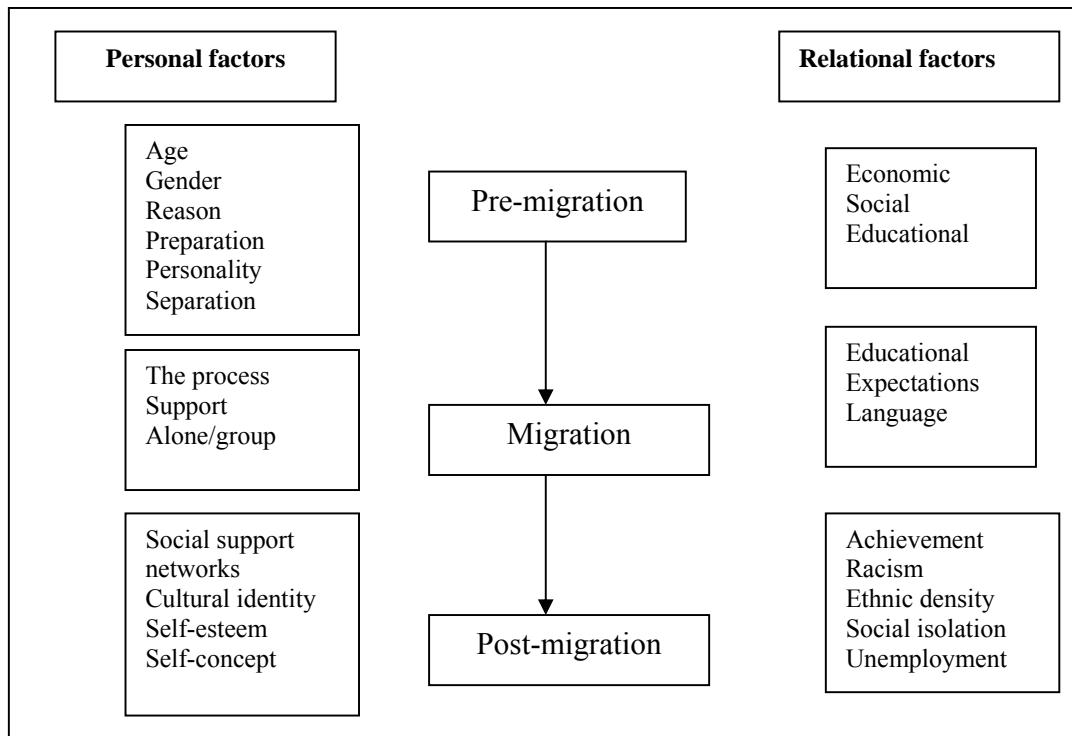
Personal factors

Relational factors

Age
Gender
Reason
Preparation
Personality
Separation

Pre-migration

Economic
Social
Educational

The process
Support
Alone/group

Migration

Educational
Expectations
Language

Social support networks
Cultural identity
Self-esteem
Self-concept

Post-migration

Achievement
Racism
Ethnic density
Social isolation
Unemployment